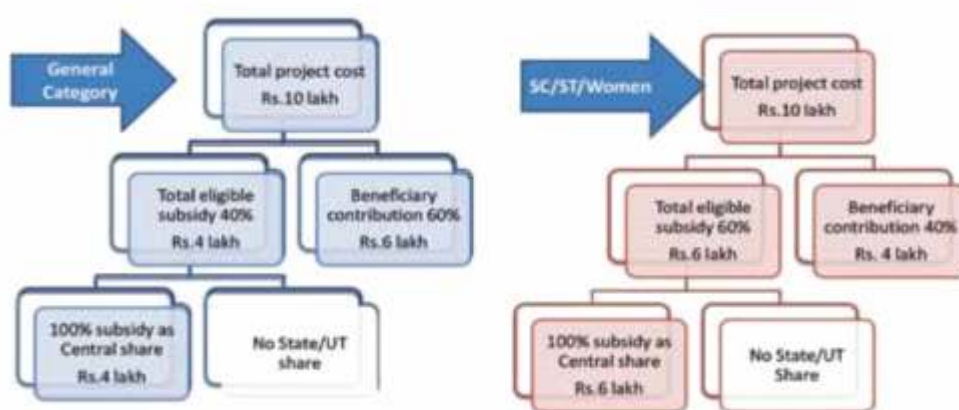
General Category

Total project cost
Rs.10 lakh

Total eligible subsidy 40%
Rs.4 lakh

Beneficiary contribution 60%
Rs.6 lakh

100% subsidy as Central share
Rs.4 lakh

No State/UT share

SC/ST/Women

Total project cost
Rs.10 lakh

Total eligible subsidy 60%
Rs.6 lakh

Beneficiary contribution 40%
Rs. 4 lakh

100% subsidy as Central share
Rs.6 lakh

No State/UT Share